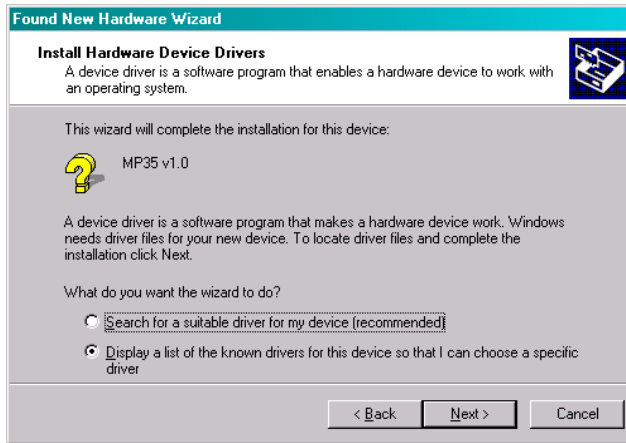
Found New Hardware Wizard

Install Hardware Device Drivers
A device driver is a software program that enables a hardware device to work with an operating system.

This wizard will complete the installation for this device:

MP35 v1.0

A device driver is a software program that makes a hardware device work. Windows needs driver files for your new device. To locate driver files and complete the installation click Next.

What do you want the wizard to do?

Search for a suitable driver for my device (recommended)

Display a list of the known drivers for this device so that I can choose a specific driver

< Back
Next >
Cancel